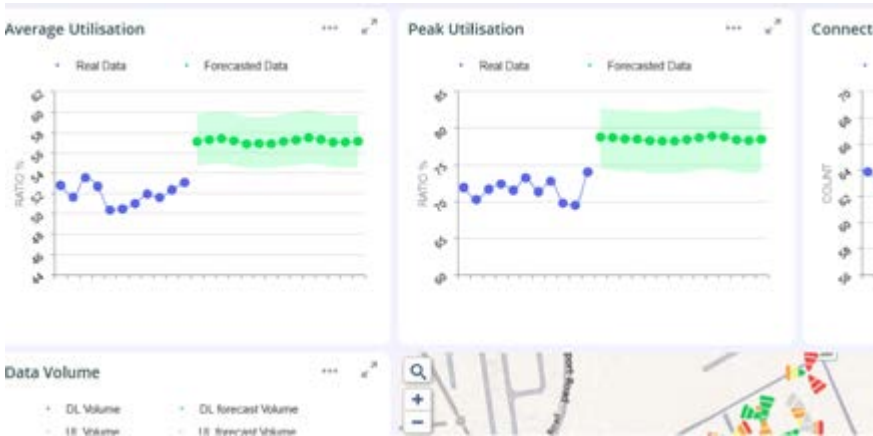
Average Utilisation

Real Data
Forecasted Data

RATIO %

Peak Utilisation

Real Data
Forecasted Data

85
80
75
70
65
60

RATIO %

Connect

75
COUNT

Data Volume

DL Volume
DL forecast Volume
UL Volume
UL forecast Volume